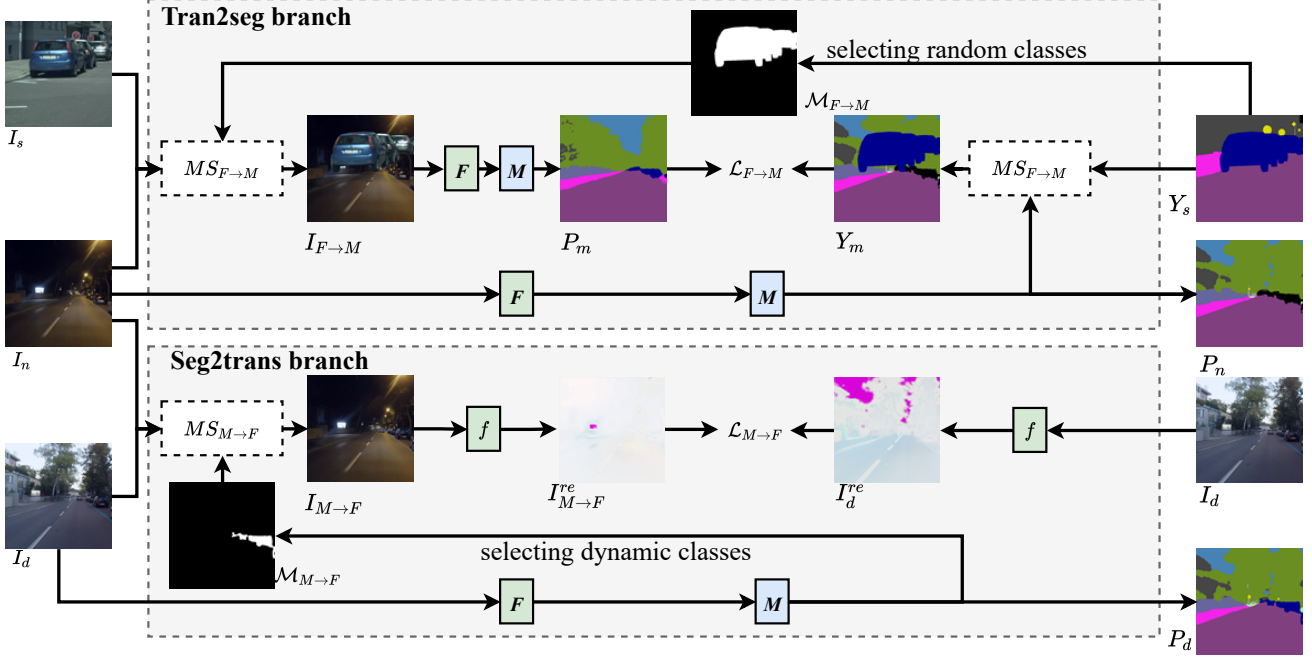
Tran2seg branch

selecting random classes

$\mathcal{M}_{F\to M}$

$I_s$

$MS_{F\to M}$

$F$

$M$

$\mathcal{L}_{F\to M}$

$MS_{F\to M}$

$Y_s$

$I_{F\to M}$

$P_m$

$Y_m$

$F$

$M$

$I_n$

$P_n$

Seg2trans branch

$MS_{M\to F}$

$f$

$\mathcal{L}_{M\to F}$

$f$

$I_d$

$I_{M\to F}$

$I^{re}_{M\to F}$

$I^{re}_d$

$I_d$

selecting dynamic classes

$\mathcal{M}_{M\to F}$

$F$

$M$

$P_d$